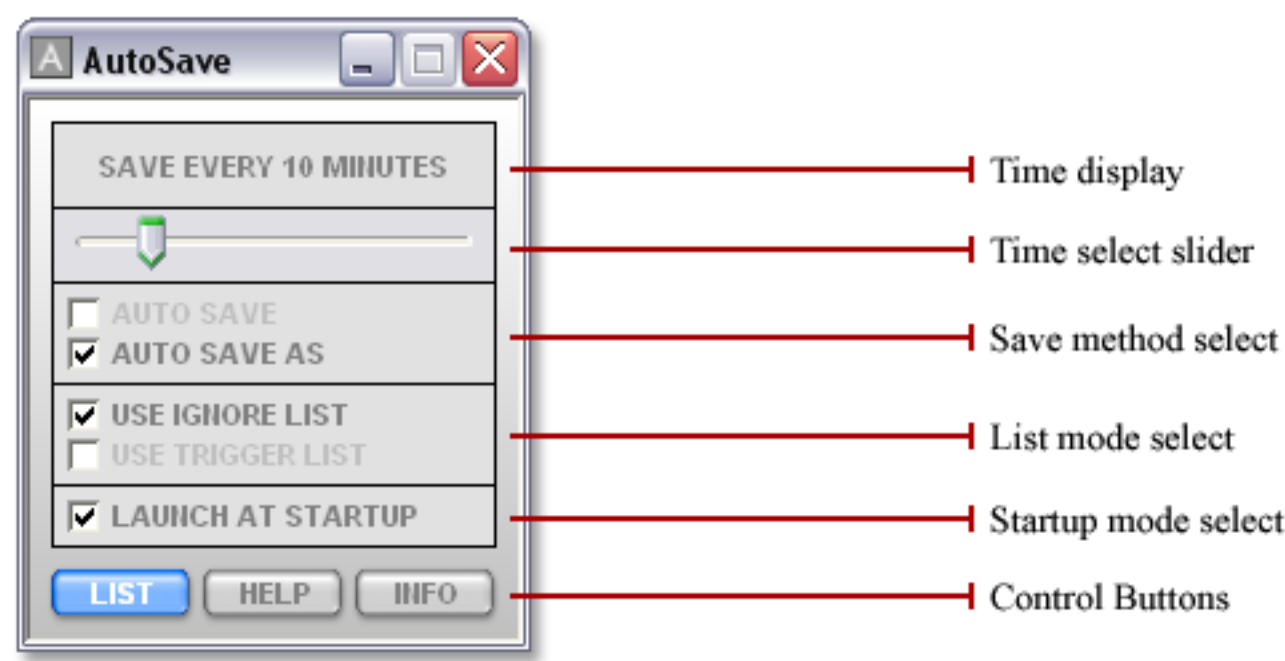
A AutoSave

SAVE EVERY 10 MINUTES

AUTO SAVE
AUTO SAVE AS

USE IGNORE LIST
USE TRIGGER LIST

LAUNCH AT STARTUP

LIST HELP INFO

Time display
Time select slider
Save method select
List mode select
Startup mode select
Control Buttons